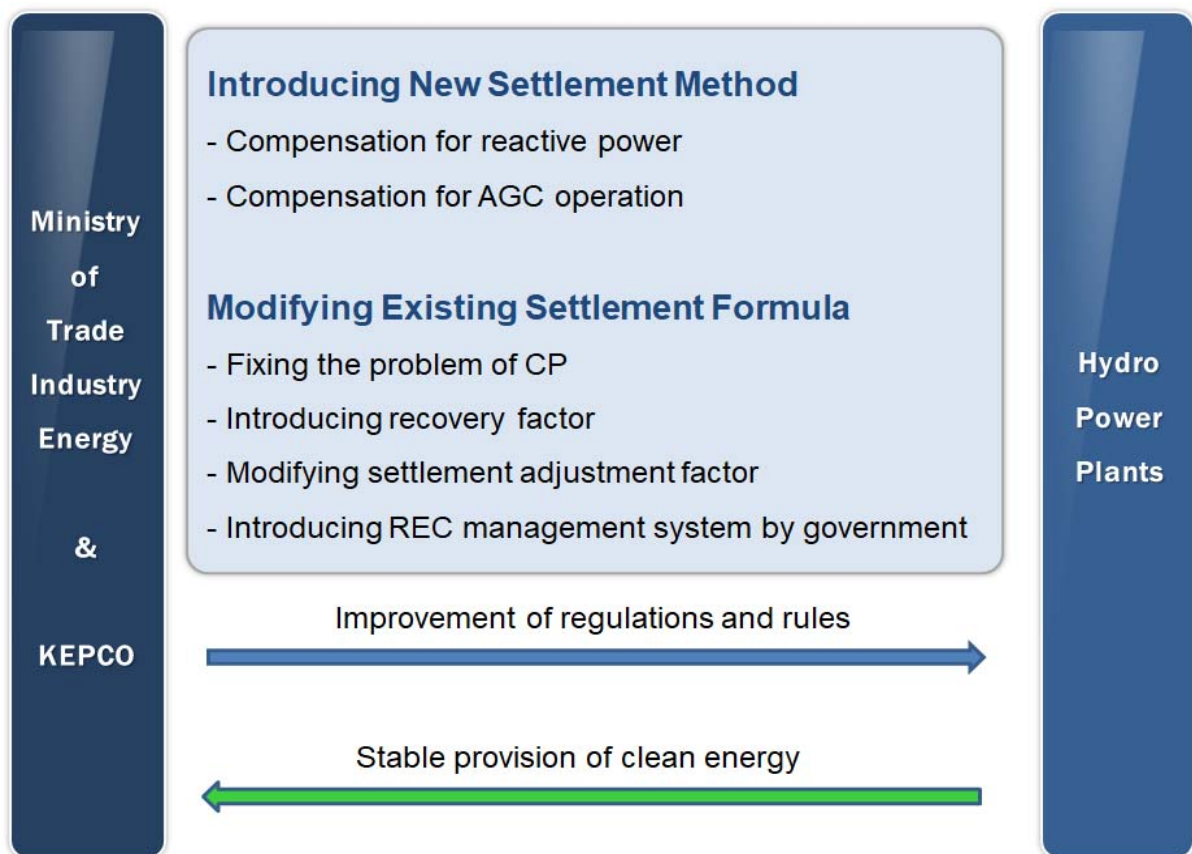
Ministry of Trade Industry Energy

&

KEPCO

Introducing New Settlement Method

- Compensation for reactive power

- Compensation for AGC operation

Modifying Existing Settlement Formula

- Fixing the problem of CP

- Introducing recovery factor

- Modifying settlement adjustment factor

- Introducing REC management system by government

Improvement of regulations and rules

Stable provision of clean energy

Hydro Power Plants